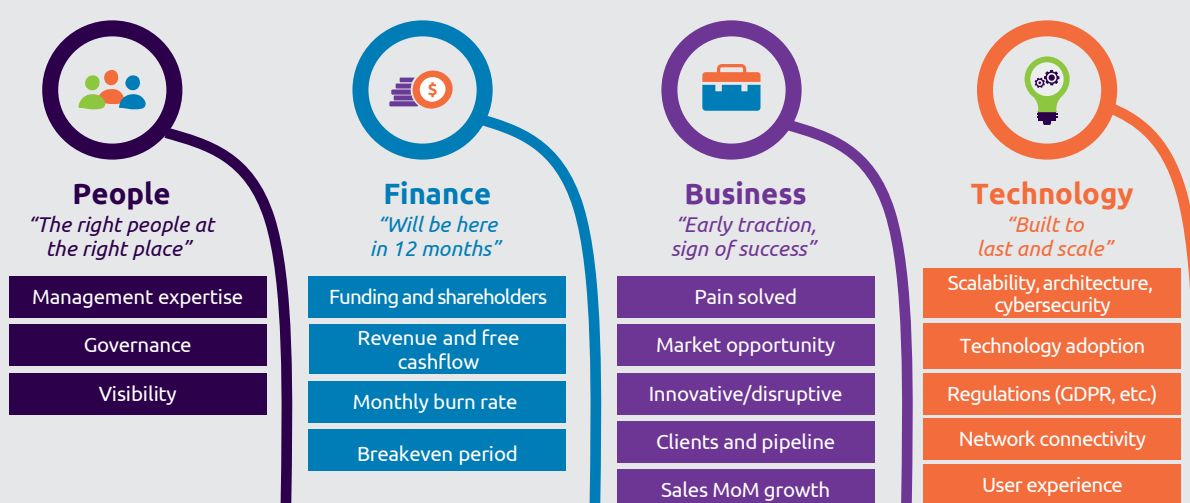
People
"The right people at the right place"

Management expertise

Governance

Visibility

Finance
"Will be here in 12 months"

Funding and shareholders

Revenue and free cashflow

Monthly burn rate

Breakeven period

Business
"Early traction, sign of success"

Pain solved

Market opportunity

Innovative/disruptive

Clients and pipeline

Sales MoM growth

Technology
"Built to last and scale"

Scalability, architecture, cybersecurity

Technology adoption

Regulations (GDPR, etc.)

Network connectivity

User experience